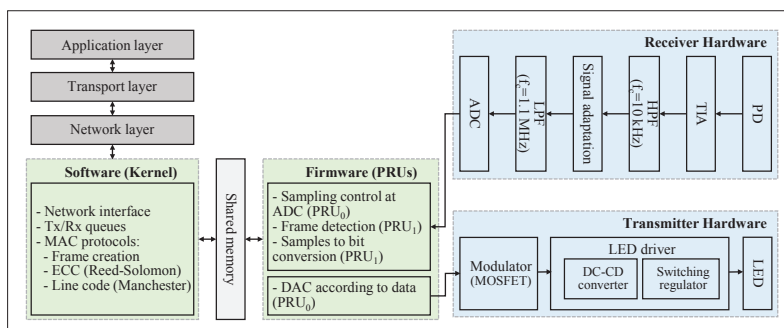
Application layer

Transport layer

Network layer

Software (Kernel)

- Network interface
- Tx/Rx queues
- MAC protocols:
- Frame creation
- ECC (Reed-Solomon)
- Line code (Manchester)

Shared memory

Firmware (PRUs)

- Sampling control at ADC ($PRU_0$)
- Frame detection ($PRU_1$)
- Samples to bit conversion ($PRU_1$)

- DAC according to data ($PRU_0$)

Receiver Hardware

ADC

LPF ($f_c$=1.1 MHz)

Signal adaptation

HPF ($f_c$=10 kHz)

TIA

PD

Transmitter Hardware

Modulator (MOSFET)

LED driver

DC-CD converter

Switching regulator

LED